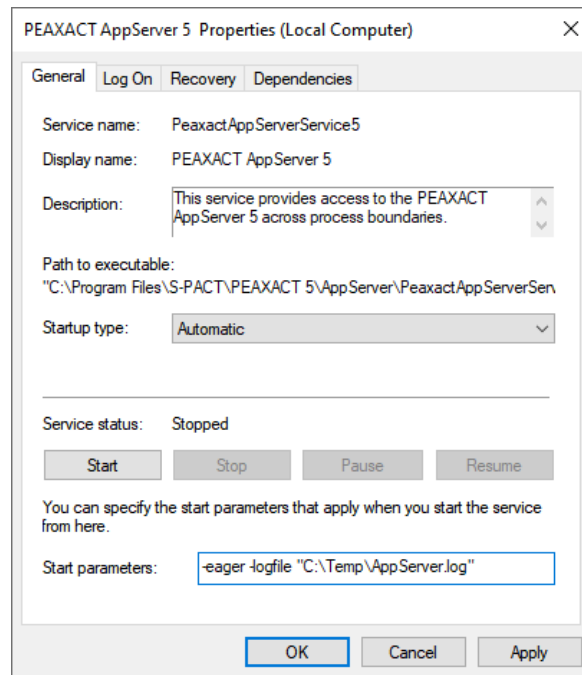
PEAXACT AppServer 5 Properties (Local Computer)

×

General | Log On | Recovery | Dependencies

Service name: PeaxactAppServerService5

Display name: PEAXACT AppServer 5

Description: This service provides access to the PEAXACT AppServer 5 across process boundaries.

Path to executable:
"C:\Program Files\S-PACT\PEAXACT 5\AppServer\PeaxactAppServerServ

Startup type: Automatic

Service status: Stopped

Start | Stop | Pause | Resume

You can specify the start parameters that apply when you start the service from here.

Start parameters: -eager -logfile "C:\Temp\AppServer.log"

OK | Cancel | Apply